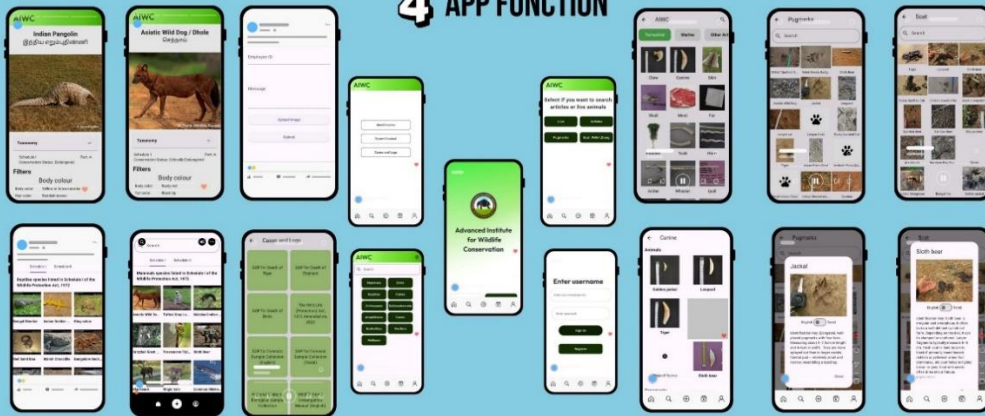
4 APP FUNCTION

AIWC
Indian Pangolin
இந்திய எறும்புத்தின்னி
Taxonomy
Filters
Body colour

AIWC
Asiatic Wild Dog / Dhole
செந்நாய்
Taxonomy
Filters
Body colour

Employee ID
Message
Submit

AIWC

AIWC
Select if you want to search articles or live animals

AIWC
Tiger
Leopard
Sloth bear
Skull
Scat

Pugmarks

Scat

Advanced Institute for Wildlife Conservation

Mammals species listed in Schedule I of the Wildlife Protection Act, 1972

Mammals species listed in Schedule I of the Wildlife Protection Act, 1972

Cases and Logs

AIWC

Enter username
Sign in
Register

Canine
Animals
Golden jackal
Leopard
Tiger
Sloth bear

Pugmarks
Jackal

Scat
Sloth bear